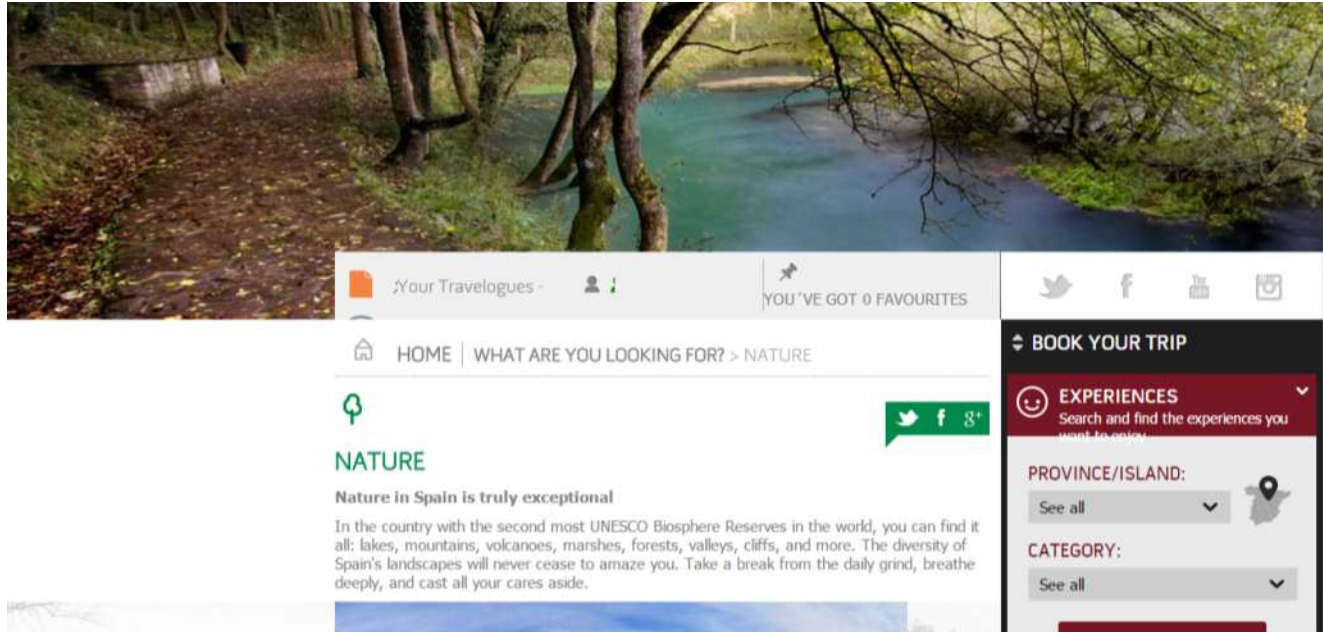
:Your Travelogues -

YOU´VE GOT 0 FAVOURITES

HOME | WHAT ARE YOU LOOKING FOR? > NATURE

NATURE

Nature in Spain is truly exceptional

In the country with the second most UNESCO Biosphere Reserves in the world, you can find it all: lakes, mountains, volcanoes, marshes, forests, valleys, cliffs, and more. The diversity of Spain's landscapes will never cease to amaze you. Take a break from the daily grind, breathe deeply, and cast all your cares aside.

BOOK YOUR TRIP

EXPERIENCES
Search and find the experiences you want to enjoy

PROVINCE/ISLAND:
See all

CATEGORY:
See all